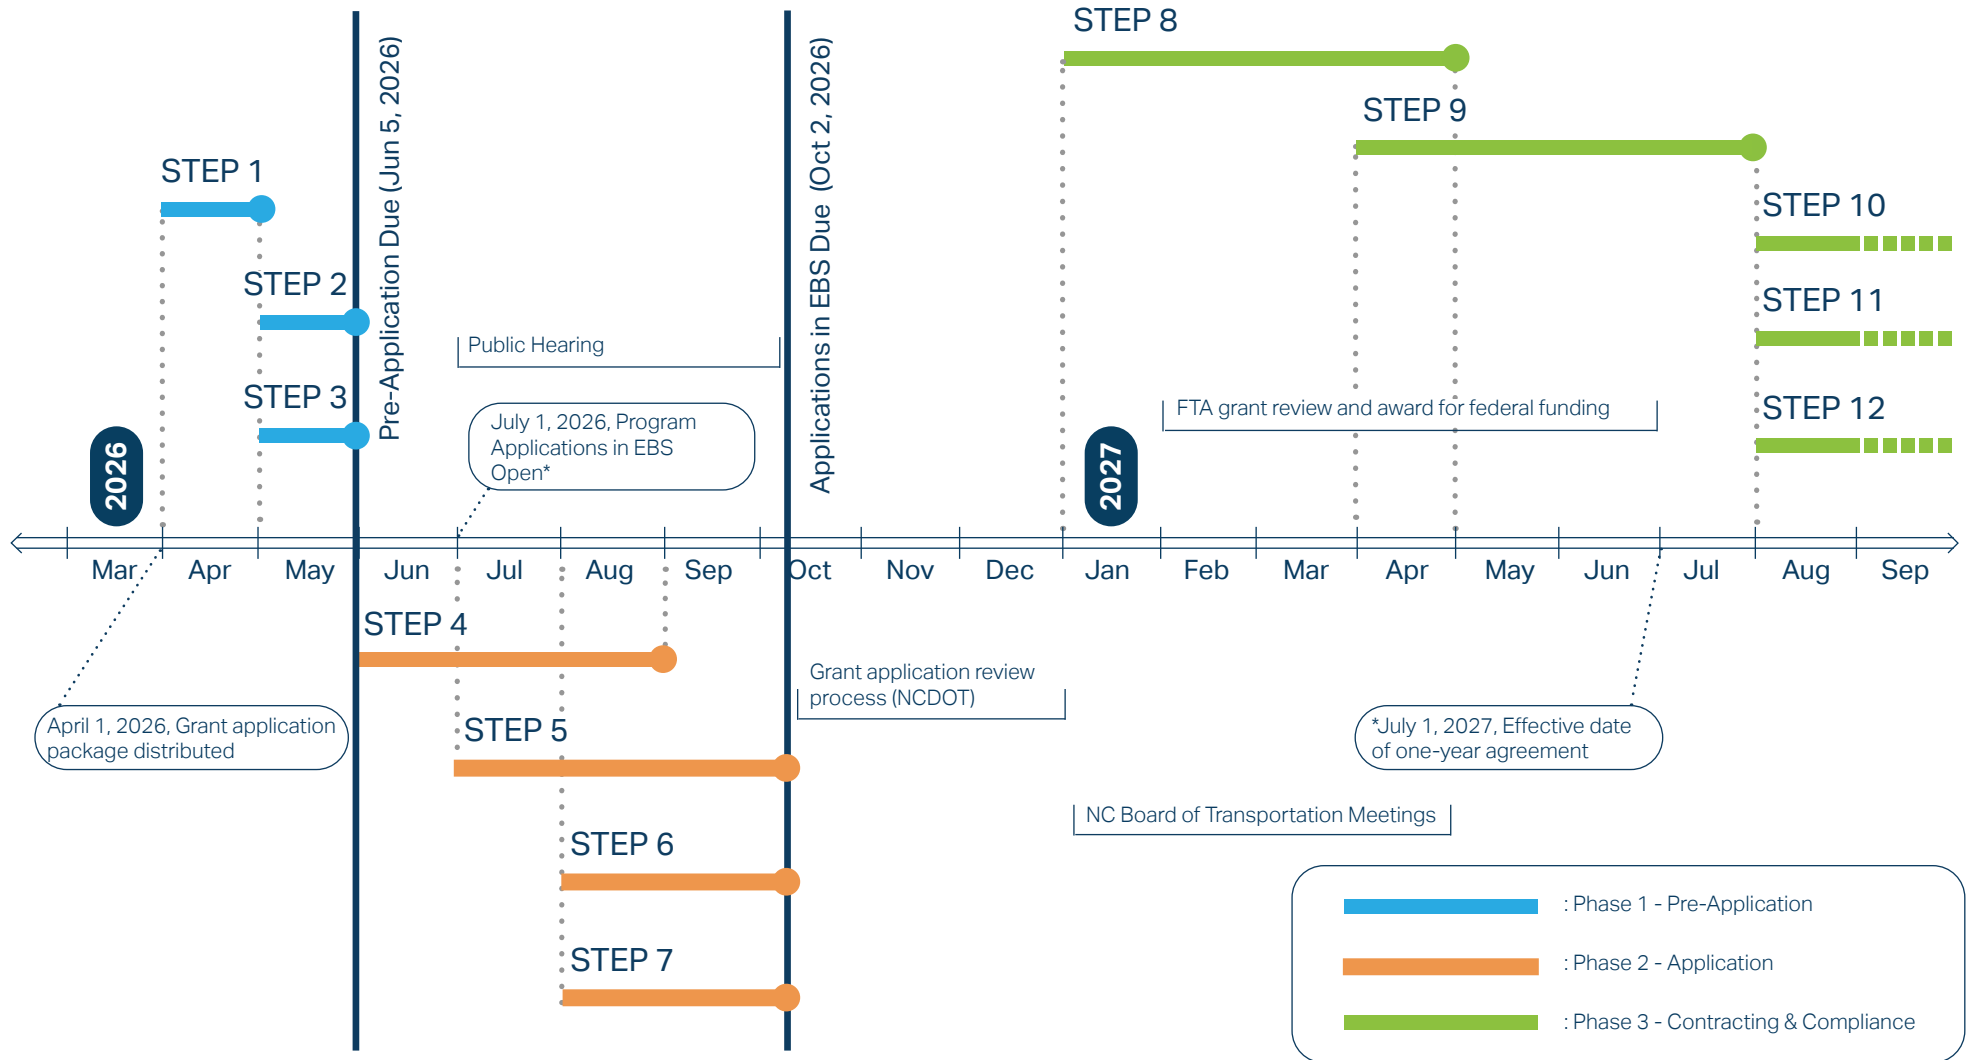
STEP 8

STEP 9

STEP 1

STEP 10

STEP 2

STEP 11

STEP 3

STEP 12

Pre-Application Due (Jun 5, 2026)

Applications in EBS Due (Oct 2, 2026)

Public Hearing

July 1, 2026, Program Applications in EBS Open*

FTA grant review and award for federal funding

2026

2027

Mar Apr May Jun Jul Aug Sep Oct Nov Dec Jan Feb Mar Apr May Jun Jul Aug Sep

STEP 4

Grant application review process (NCDOT)

April 1, 2026, Grant application package distributed

STEP 5

*July 1, 2027, Effective date of one-year agreement

NC Board of Transportation Meetings

STEP 6

STEP 7

: Phase 1 - Pre-Application

: Phase 2 - Application

: Phase 3 - Contracting & Compliance